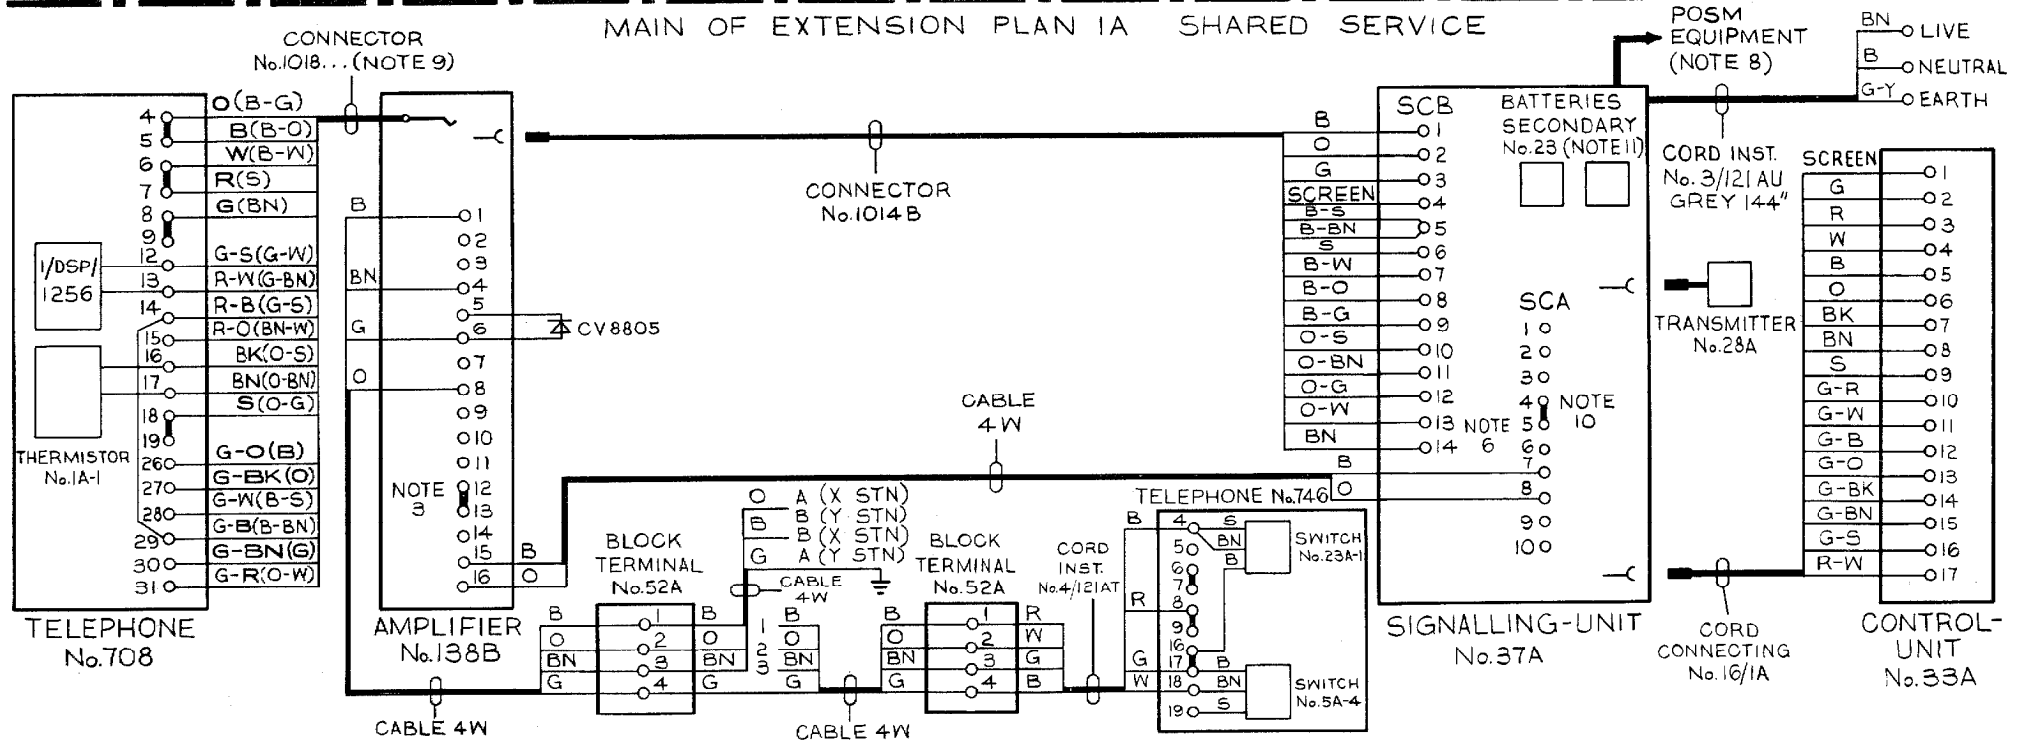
MAIN OF EXTENSION PLAN 1A SHARED SERVICE

CONNECTOR No.1018... (NOTE 9)

4 5 6 7 8 9 12 13 14 15 16 17 18 19 26 27 28 29 30 31

O(B-G)
B(B-O)
W(B-W)
R(S)
G(BN)
G-S(G-W)
R-W(G-BN)
R-B(G-S)
R-O(BN-W)
BK(O-S)
BN(O-BN)
S(O-G)
G-O(B)
G-BK(O)
G-W(B-S)
G-B(B-BN)
G-BN(G)
G-R(O-W)

1/DSP/ 1256

THERMISTOR No.1A-1

TELEPHONE No.708

B
BN
G
O

1 2 3 4 5 6 7 8 9 10 11 12 13 14 15 16

NOTE 3

CV8805

B
O

AMPLIFIER No.138B

CABLE 4W

CONNECTOR No.1014B

CABLE 4W

B
O
BN
G

BLOCK TERMINAL No.52A

1 2 3 4

B
O
BN
G

O A (X STN)
B B (Y STN)
B B (X STN)
G A (Y STN)

CABLE 4W

1 2 3

B
O
BN
G

CABLE 4W

B
O
BN
G

BLOCK TERMINAL No.52A

1 2 3 4

R
W
G
B

CORD INST. No.4/121AT

TELEPHONE No.746

B
R
G
W

4 5 6 7 8 9 16 17 18 19

S
BN
B
B
BN
S

SWITCH No.23A-1

SWITCH No.5A-4

B
O
G
SCREEN
B-S
B-BN
S
B-W
B-O
B-G
O-S
O-BN
O-G
O-W
BN

SCB
1 2 3 4 5 6 7 8 9 10 11 12 13 14

NOTE 6

B
O

BATTERIES SECONDARY No.23 (NOTE 11)

SCA
1 2 3 4 5 6 7 8 9 10

NOTE 10

SIGNALLING-UNIT No.37A

POSM EQUIPMENT (NOTE 8)

BN LIVE
B NEUTRAL
G-Y EARTH

CORD INST. No.3/121 AU GREY 144"

TRANSMITTER No.28A

CORD CONNECTING No.16/1A

SCREEN
G
R
W
B
O
BK
BN
S
G-R
G-W
G-B
G-O
G-BK
G-BN
G-S
R-W

1 2 3 4 5 6 7 8 9 10 11 12 13 14 15 16 17

CONTROL-UNIT No.33A